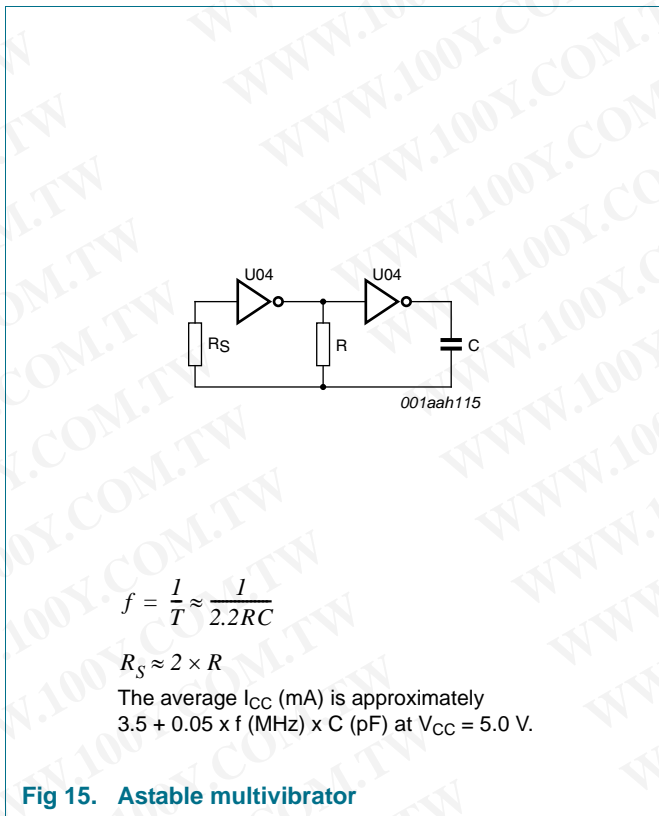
U04

U04

$R_S$

R

C

001aah115

$f = \frac{1}{T} \approx \frac{1}{2.2RC}$

$R_S \approx 2 \times R$

The average $I_{CC}$ (mA) is approximately 3.5 + 0.05 x f (MHz) x C (pF) at $V_{CC}$ = 5.0 V.

Fig 15. Astable multivibrator

WWW.100Y.COM.TW